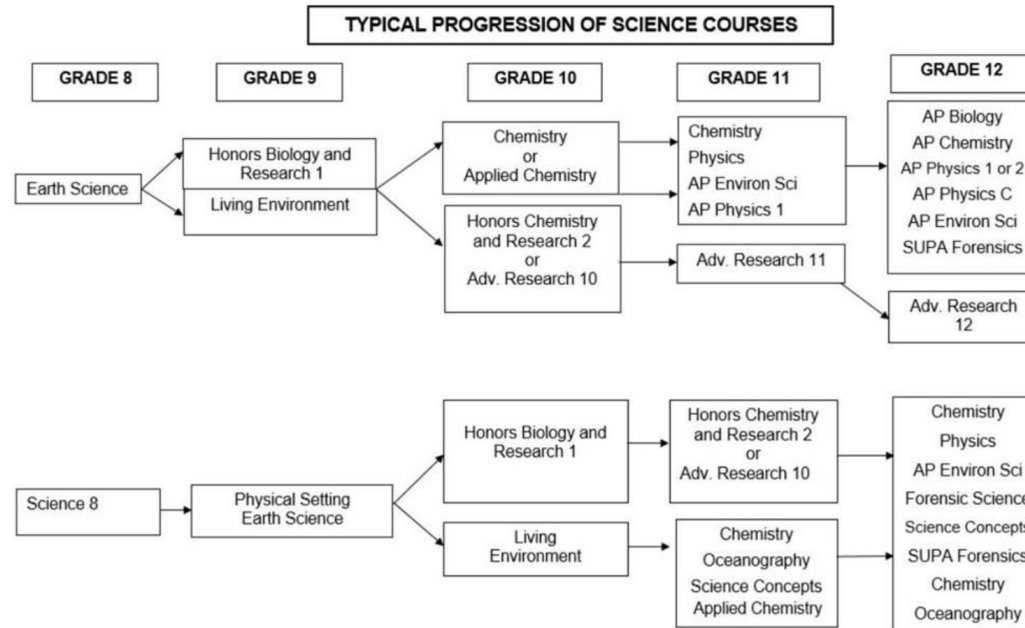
TYPICAL PROGRESSION OF SCIENCE COURSES

GRADE 8

GRADE 9

GRADE 10

GRADE 11

GRADE 12

Earth Science

Honors Biology and Research 1

Living Environment

Chemistry or Applied Chemistry

Honors Chemistry and Research 2 or Adv. Research 10

Chemistry
Physics
AP Environ Sci
AP Physics 1

Adv. Research 11

AP Biology
AP Chemistry
AP Physics 1 or 2
AP Physics C
AP Environ Sci
SUPA Forensics

Adv. Research 12

Science 8

Physical Setting Earth Science

Honors Biology and Research 1

Living Environment

Honors Chemistry and Research 2 or Adv. Research 10

Chemistry
Oceanography
Science Concepts
Applied Chemistry

Chemistry
Physics
AP Environ Sci
Forensic Science
Science Concepts
SUPA Forensics
Chemistry
Oceanography